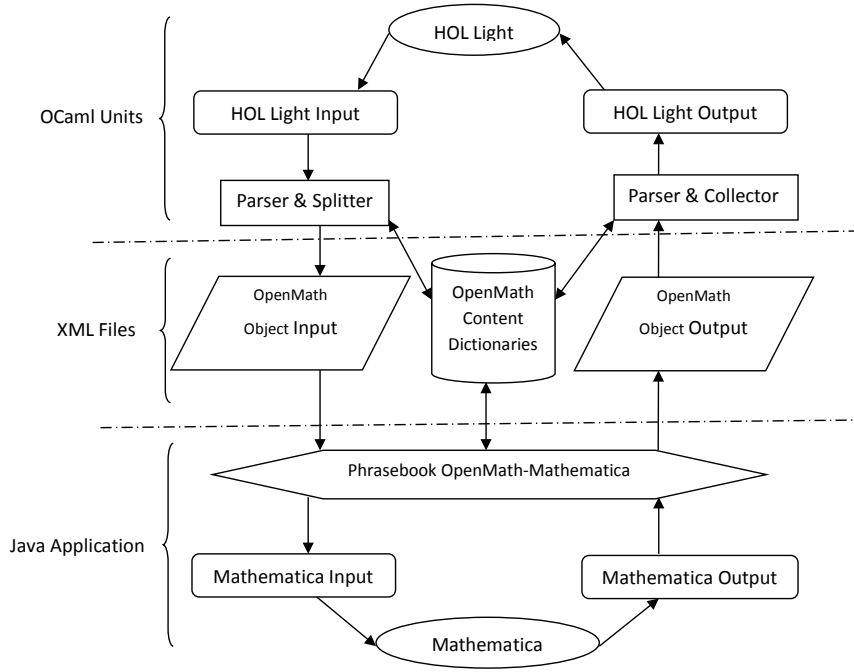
HOL Light

OCaml Units

HOL Light Input

HOL Light Output

Parser & Splitter

Parser & Collector

XML Files

OpenMath Object Input

OpenMath Content Dictionaries

OpenMath Object Output

Phrasebook OpenMath-Mathematica

Java Application

Mathematica Input

Mathematica Output

Mathematica